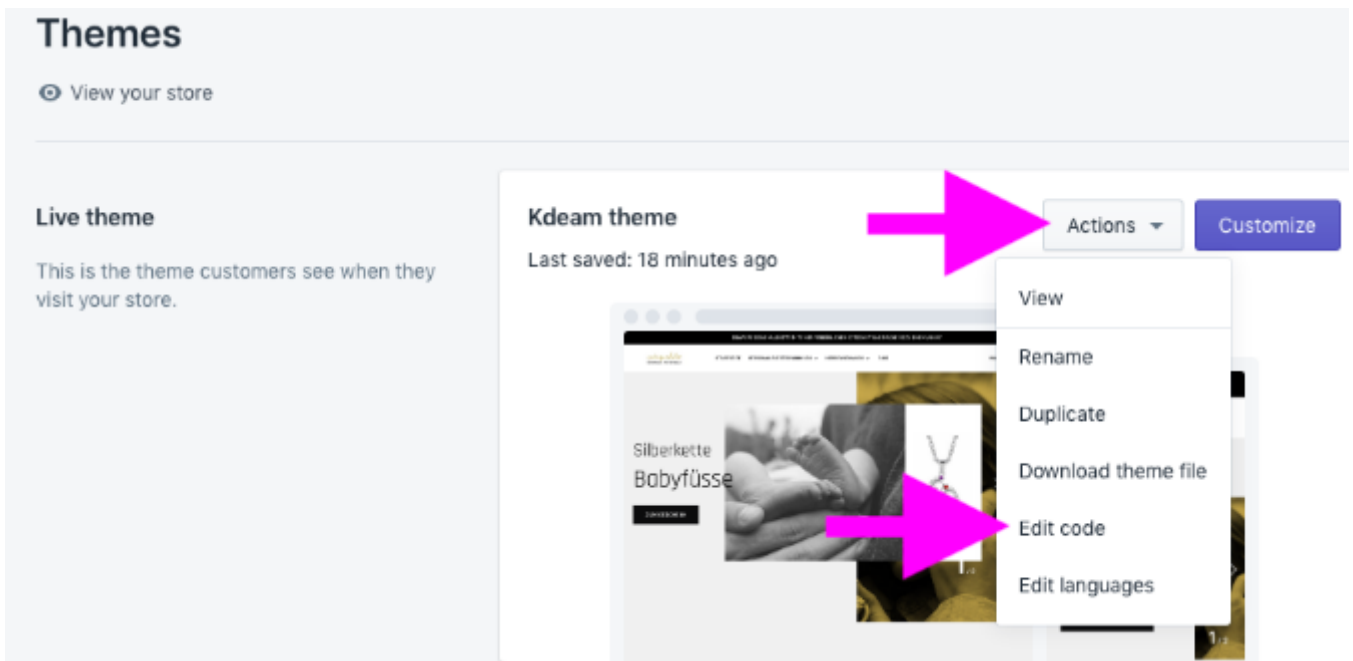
Themes

View your store

Live theme

This is the theme customers see when they visit your store.

Kdeam theme

Last saved: 18 minutes ago

Actions

Customize

View

Rename

Duplicate

Download theme file

Edit code

Edit languages

Silberkette

Babyfüsse